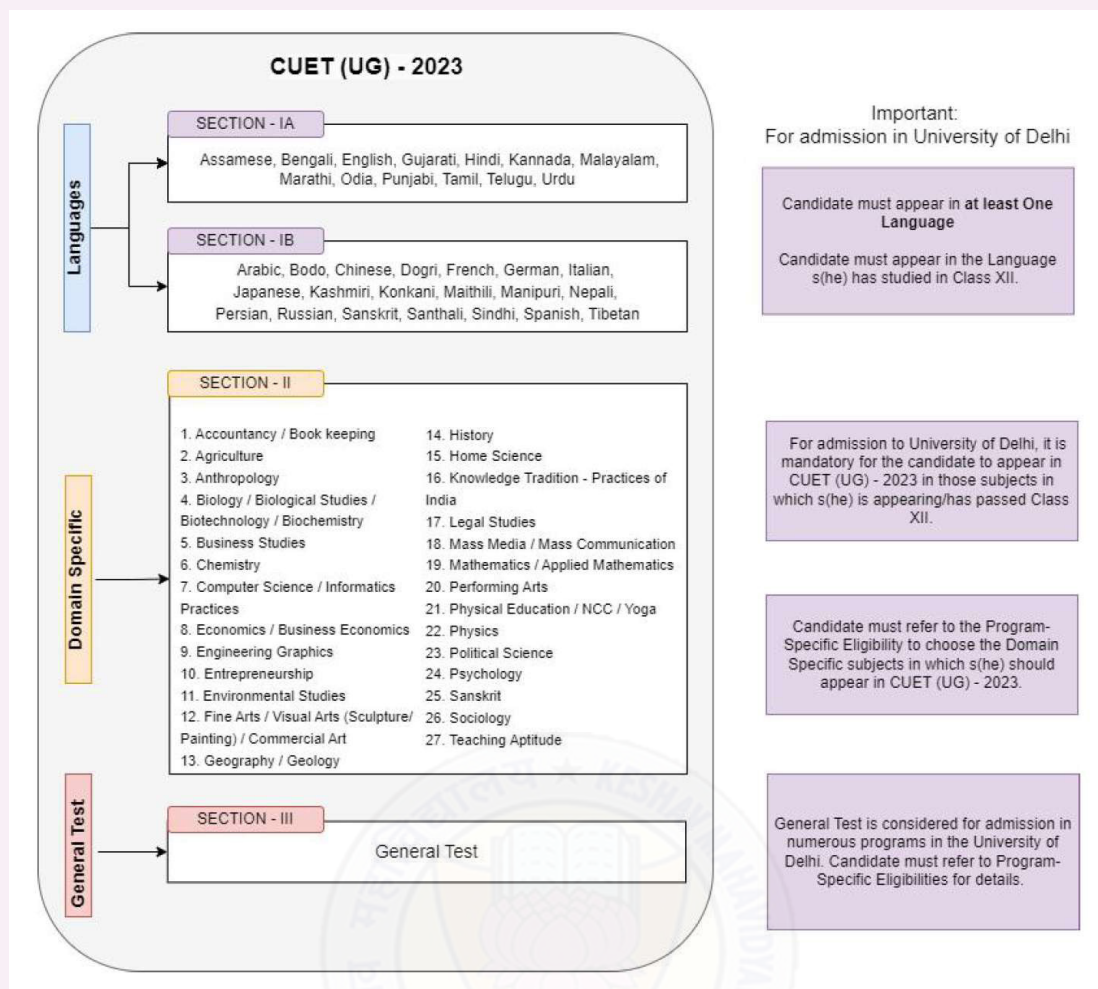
CUET (UG) - 2023

Languages

SECTION - IA

Assamese, Bengali, English, Gujarati, Hindi, Kannada, Malayalam, Marathi, Odia, Punjabi, Tamil, Telugu, Urdu

SECTION - IB

Arabic, Bodo, Chinese, Dogri, French, German, Italian, Japanese, Kashmiri, Konkani, Maithili, Manipuri, Nepali, Persian, Russian, Sanskrit, Santhali, Sindhi, Spanish, Tibetan

Domain Specific

SECTION - II

1. Accountancy / Book keeping
2. Agriculture
3. Anthropology
4. Biology / Biological Studies / Biotechnology / Biochemistry
5. Business Studies
6. Chemistry
7. Computer Science / Informatics Practices
8. Economics / Business Economics
9. Engineering Graphics
10. Entrepreneurship
11. Environmental Studies
12. Fine Arts / Visual Arts (Sculpture/ Painting) / Commercial Art
13. Geography / Geology
14. History
15. Home Science
16. Knowledge Tradition - Practices of India
17. Legal Studies
18. Mass Media / Mass Communication
19. Mathematics / Applied Mathematics
20. Performing Arts
21. Physical Education / NCC / Yoga
22. Physics
23. Political Science
24. Psychology
25. Sanskrit
26. Sociology
27. Teaching Aptitude

General Test

SECTION - III

General Test

Important:
For admission in University of Delhi

Candidate must appear in **at least One Language**

Candidate must appear in the Language s(he) has studied in Class XII.

For admission to University of Delhi, it is mandatory for the candidate to appear in CUET (UG) - 2023 in those subjects in which s(he) is appearing/has passed Class XII.

Candidate must refer to the Program-Specific Eligibility to choose the Domain Specific subjects in which s(he) should appear in CUET (UG) - 2023.

General Test is considered for admission in numerous programs in the University of Delhi. Candidate must refer to Program-Specific Eligibilities for details.